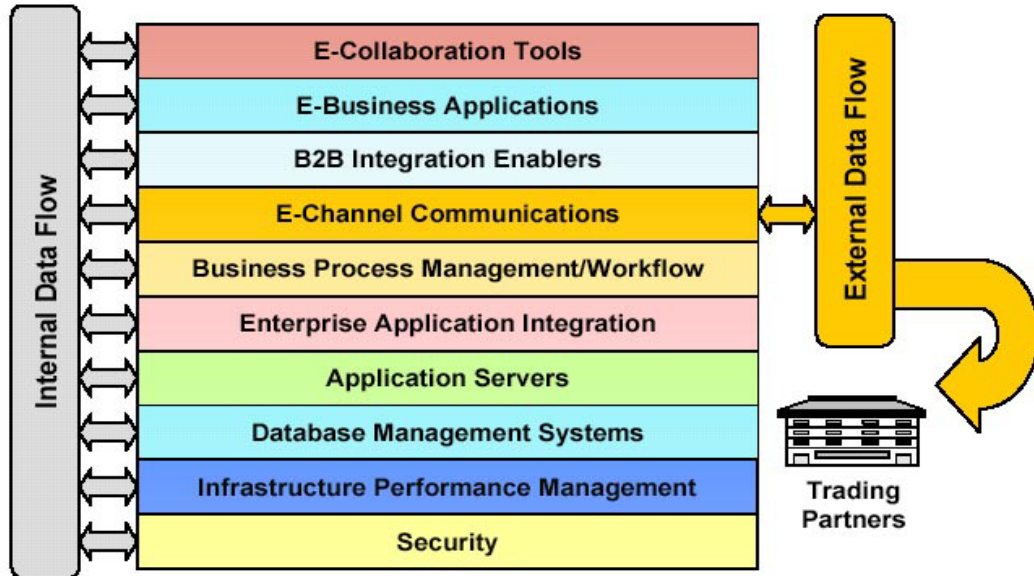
Internal Data Flow

E-Collaboration Tools
E-Business Applications
B2B Integration Enablers
E-Channel Communications
Business Process Management/Workflow
Enterprise Application Integration
Application Servers
Database Management Systems
Infrastructure Performance Management
Security

External Data Flow

Trading Partners